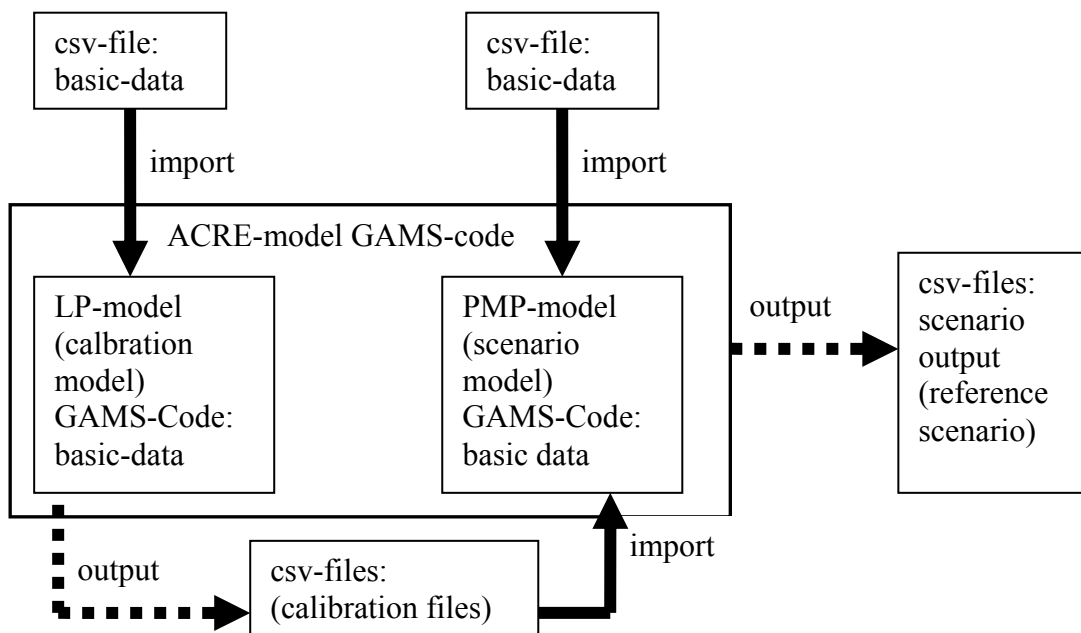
csv-file:
basic-data

csv-file:
basic-data

import

import

ACRE-model GAMS-code

LP-model
(calbration
model)
GAMS-Code:
basic-data

PMP-model
(scenario
model)
GAMS-Code:
basic data

output

csv-files:
scenario
output
(reference
scenario)

output

csv-files:
(calibration files)

import